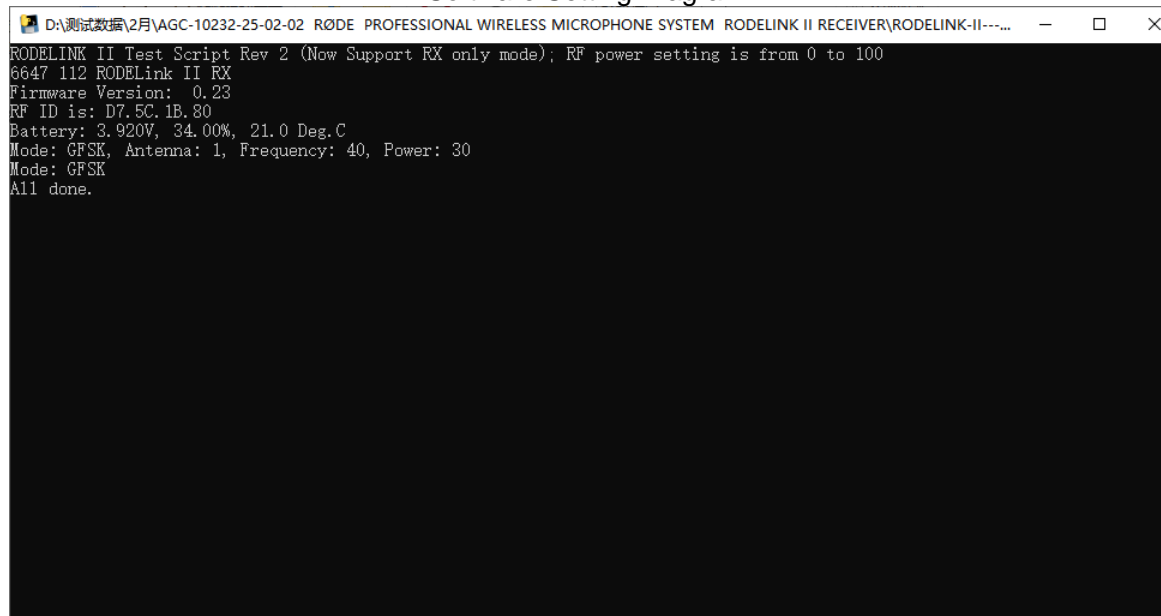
D:\测试数据\2月\AGC-10232-25-02-02 RØDE PROFESSIONAL WIRELESS MICROPHONE SYSTEM RODELINK II RECEIVER\RODELINK-II---...

RODELINK II Test Script Rev 2 (Now Support RX only mode); RF power setting is from 0 to 100
6647 112 RODELink II RX
Firmware Version: 0.23
RF ID is: D7.5C.1B.80
Battery: 3.920V, 34.00%, 21.0 Deg.C
Mode: GFSK, Antenna: 1, Frequency: 40, Power: 30
Mode: GFSK
All done.